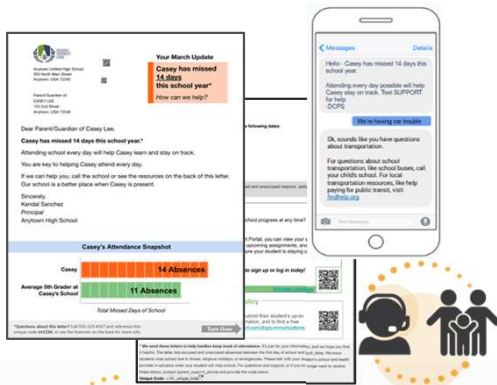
Anytown Unified High School
555 North Main Street
Anytown, USA 12345

Parent/Guardian of:
CASEY LEE
123 2nd Street
Anytown, USA 12345

Your March Update
Casey has missed 14 days this school year*
How can we help?

Dear Parent/Guardian of Casey Lee,

Casey has missed 14 days this school year.*

Attending school every day will help Casey learn and stay on track.

You are key to helping Casey attend every day.

If we can help you, call the school or see the resources on the back of this letter. Our school is a better place when Casey is present.

Sincerely,
Kendal Sanchez
Principal
Anytown High School

Casey's Attendance Snapshot

Casey
14 Absences

Average 9th Grader at Casey's School
11 Absences

Total Missed Days of School

*Questions about this letter? Call 555-123-4567 and reference this unique code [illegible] or see the footnote on the back for more info.

Turn Over

following dates:

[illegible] and unexcused reasons, add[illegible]

school progress at any time?

Portal, you can view your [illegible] upcoming assignments, and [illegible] your student is staying o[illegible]

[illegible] to sign up or log in today!

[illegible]olicy

* We send these letters to help families keep track of attendance. It's just for your information, and we hope you find it helpful. The letter lists excused and unexcused absences between the first day of school and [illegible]. We know students miss school due to illness, religious holidays, or emergencies. Please talk with your student's school and health provider in advance when your student will miss school. For questions and support, or if you no longer want to receive these letters, contact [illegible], phone and provide the code below.
Unique Code: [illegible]

Messages Details

Hello - Casey has missed 14 days this school year.

Attending every day possible will help Casey stay on track. Text SUPPORT for help
-DCPS

We're having car trouble

Ok, sounds like you have questions about transportation.

For questions about school transportation, like school buses, call your child's school. For local transportation resources, like help paying for public transit, visit findhelp.org

Text Message